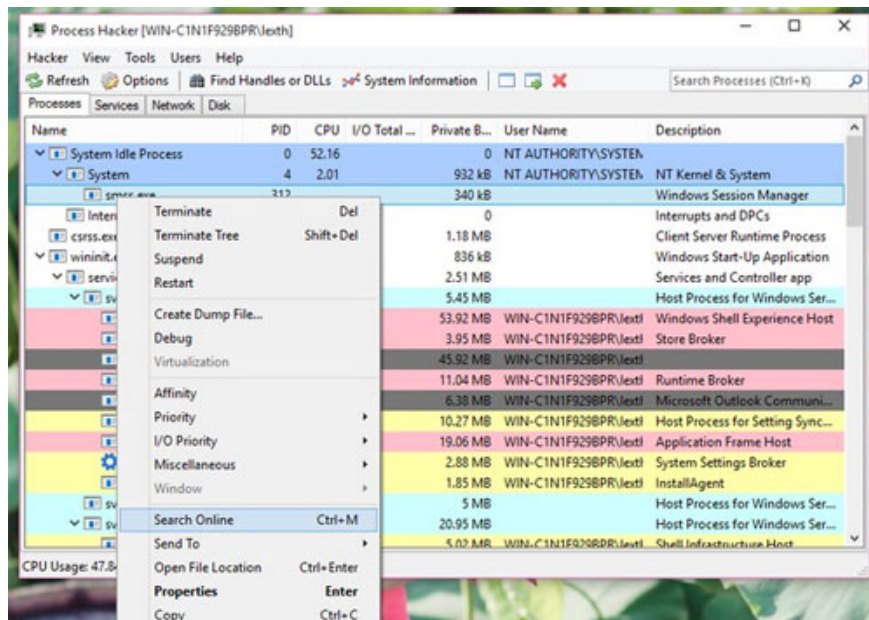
Process Hacker [WIN-C1N1F929BPR\lexth]

Hacker View Tools Users Help

Refresh Options Find Handles or DLLs System Information

Search Processes (Ctrl+K)

Processes Services Network Disk

| Name | PID | CPU | I/O Total ... | Private B... | User Name | Description |
|---|---|---|---|---|---|---|
| System Idle Process | 0 | 52.16 | | 0 | NT AUTHORITY\SYSTEM | |
| System | 4 | 2.01 | | 932 kB | NT AUTHORITY\SYSTEM | NT Kernel & System |
| smss.exe | 312 | | | 340 kB | | Windows Session Manager |
| Inter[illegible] | | | | 0 | | Interrupts and DPCs |
| csrss.exe | | | | 1.18 MB | | Client Server Runtime Process |
| wininit.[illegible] | | | | 836 kB | | Windows Start-Up Application |
| servi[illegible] | | | | 2.51 MB | | Services and Controller app |
| sv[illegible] | | | | 5.45 MB | | Host Process for Windows Ser... |
| | | | | 53.92 MB | WIN-C1N1F929BPR\lexth | Windows Shell Experience Host |
| | | | | 3.95 MB | WIN-C1N1F929BPR\lexth | Store Broker |
| | | | | 45.92 MB | WIN-C1N1F929BPR\lexth | |
| | | | | 11.04 MB | WIN-C1N1F929BPR\lexth | Runtime Broker |
| | | | | 6.38 MB | WIN-C1N1F929BPR\lexth | Microsoft Outlook Communi... |
| | | | | 10.27 MB | WIN-C1N1F929BPR\lexth | Host Process for Setting Sync... |
| | | | | 19.06 MB | WIN-C1N1F929BPR\lexth | Application Frame Host |
| | | | | 2.88 MB | WIN-C1N1F929BPR\lexth | System Settings Broker |
| | | | | 1.85 MB | WIN-C1N1F929BPR\lexth | InstallAgent |
| sv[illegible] | | | | 5 MB | | Host Process for Windows Ser... |
| sv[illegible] | | | | 20.95 MB | | Host Process for Windows Ser... |
| | | | | 5.02 MB | WIN-C1N1F929BPR\lexth | Shell Infrastructure Host |

Terminate Del
Terminate Tree Shift+Del
Suspend
Restart
Create Dump File...
Debug
Virtualization
Affinity
Priority
I/O Priority
Miscellaneous
Window
Search Online Ctrl+M
Send To
Open File Location Ctrl+Enter
Properties Enter
Copy Ctrl+C

CPU Usage: 47.8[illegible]